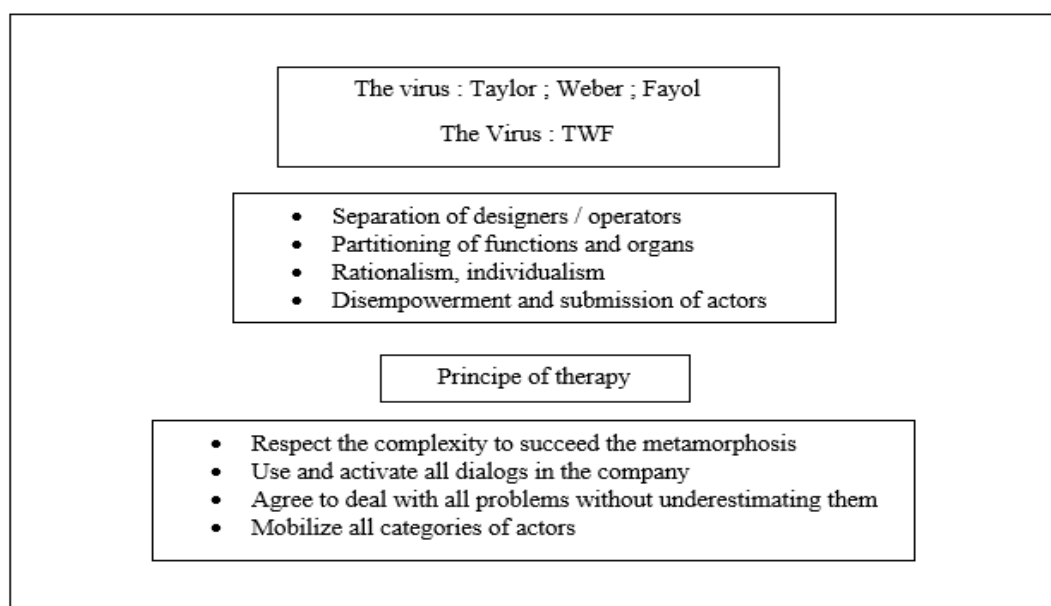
The virus : Taylor ; Weber ; Fayol

The Virus : TWF

- Separation of designers / operators
- Partitioning of functions and organs
- Rationalism, individualism
- Disempowerment and submission of actors

Principe of therapy

- Respect the complexity to succeed the metamorphosis
- Use and activate all dialogs in the company
- Agree to deal with all problems without underestimating them
- Mobilize all categories of actors